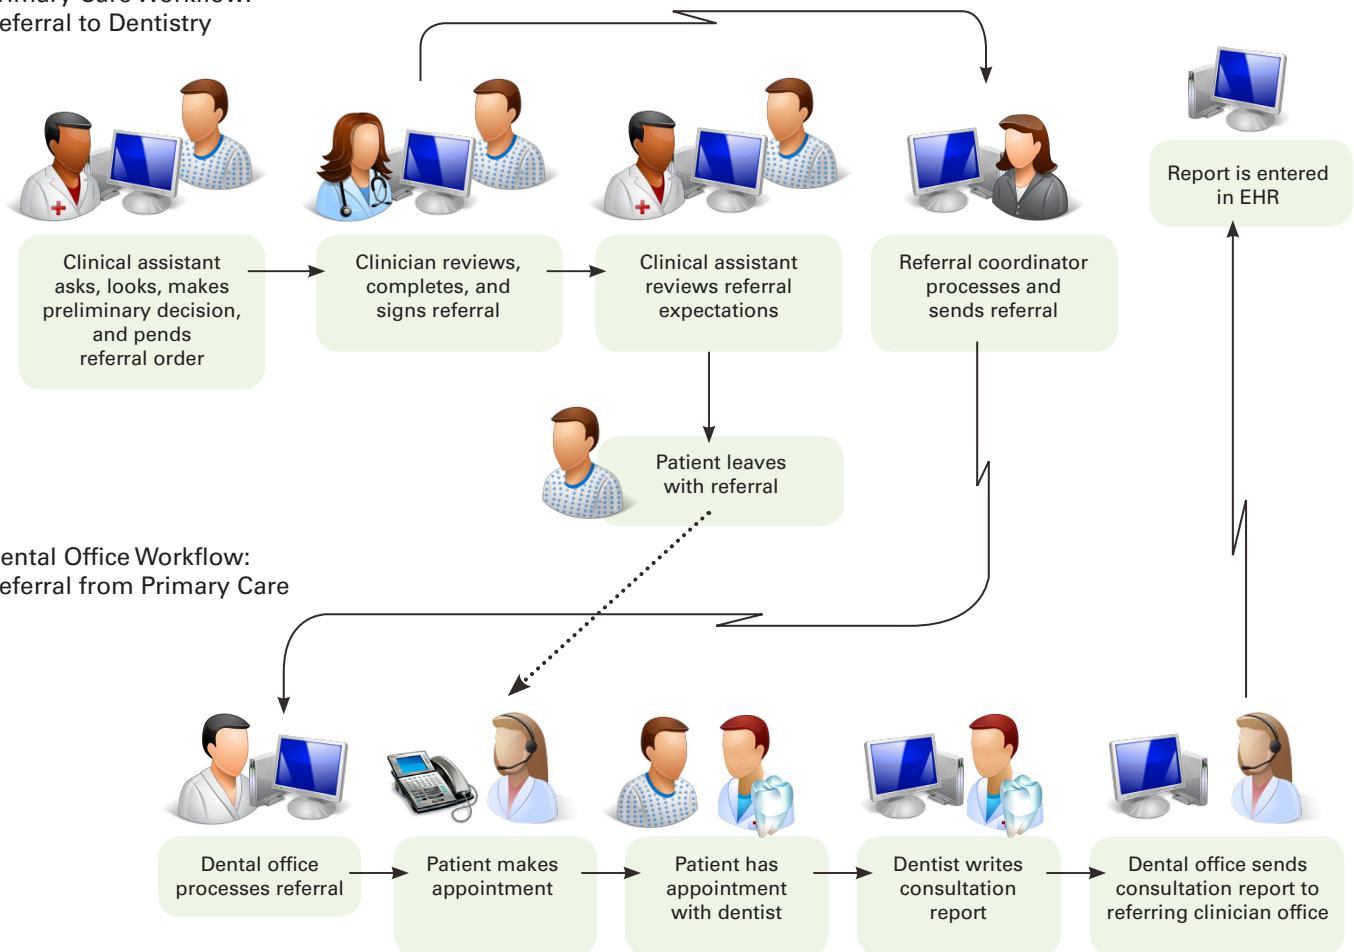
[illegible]imary Care Workflow:
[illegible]eferral to Dentistry

Clinical assistant asks, looks, makes preliminary decision, and pends referral order

Clinician reviews, completes, and signs referral

Clinical assistant reviews referral expectations

Referral coordinator processes and sends referral

Report is entered in EHR

Patient leaves with referral

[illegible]ental Office Workflow:
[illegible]eferral from Primary Care

Dental office processes referral

Patient makes appointment

Patient has appointment with dentist

Dentist writes consultation report

Dental office sends consultation report to referring clinician office